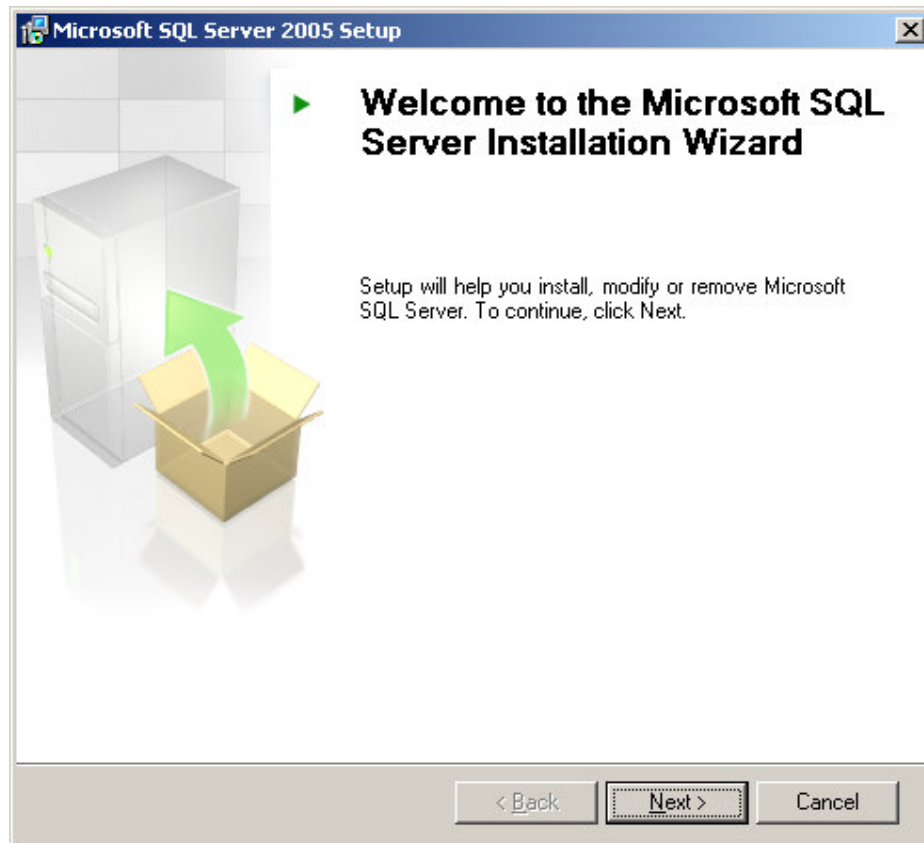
Microsoft SQL Server 2005 Setup

Welcome to the Microsoft SQL Server Installation Wizard

Setup will help you install, modify or remove Microsoft SQL Server. To continue, click Next.

< Back
Next >
Cancel